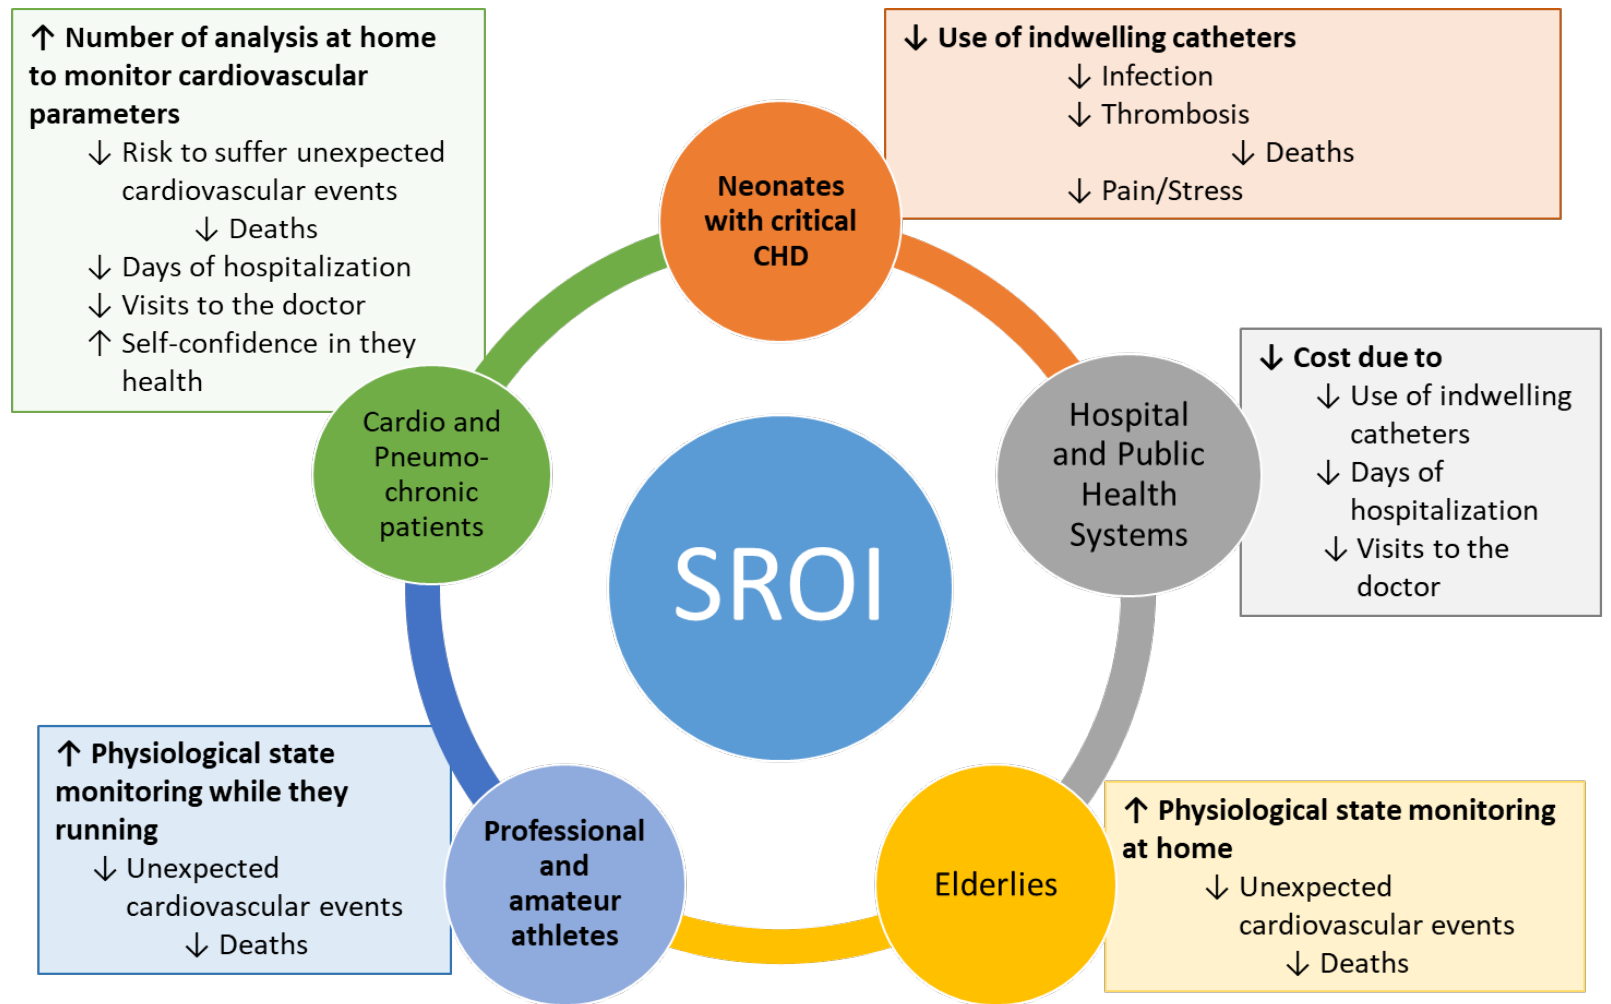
↑ Number of analysis at home to monitor cardiovascular parameters
↓ Risk to suffer unexpected cardiovascular events
↓ Deaths
↓ Days of hospitalization
↓ Visits to the doctor
↑ Self-confidence in they health

↓ Use of indwelling catheters
↓ Infection
↓ Thrombosis
↓ Deaths
↓ Pain/Stress

Neonates with critical CHD

Cardio and Pneumo-chronic patients

SROI

Hospital and Public Health Systems

↓ Cost due to
↓ Use of indwelling catheters
↓ Days of hospitalization
↓ Visits to the doctor

↑ Physiological state monitoring while they running
↓ Unexpected cardiovascular events
↓ Deaths

Professional and amateur athletes

Elderlies

↑ Physiological state monitoring at home
↓ Unexpected cardiovascular events
↓ Deaths